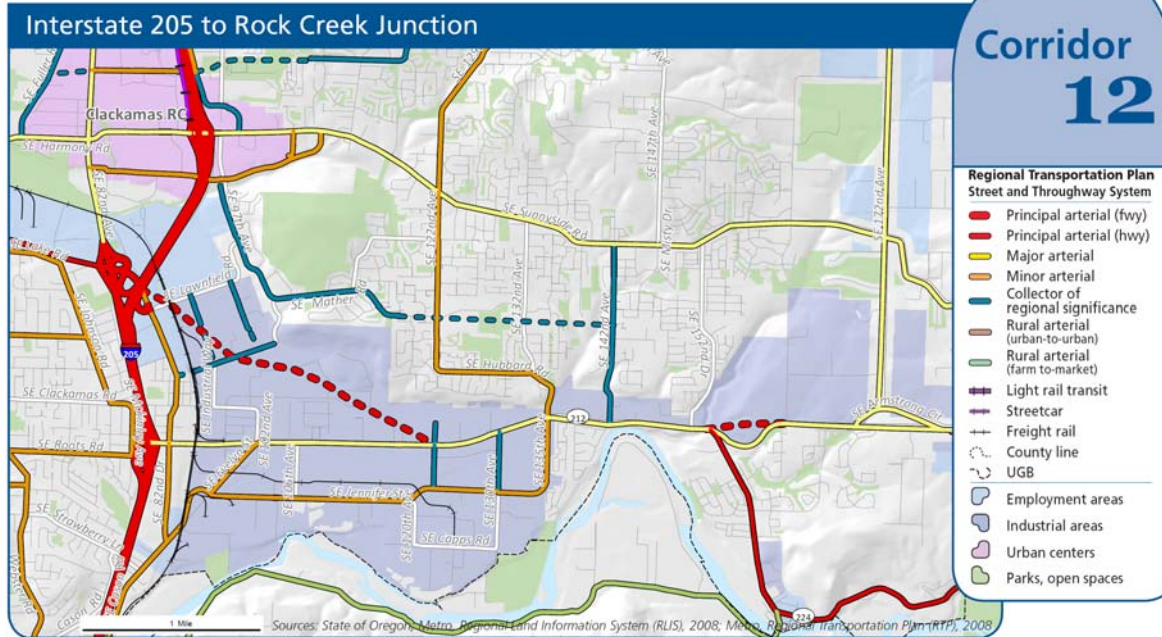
Interstate 205 to Rock Creek Junction

Corridor
12

Regional Transportation Plan
Street and Throughway System

Principal arterial (fwy)
Principal arterial (hwy)
Major arterial
Minor arterial
Collector of regional significance
Rural arterial (urban-to-urban)
Rural arterial (farm to-market)
Light rail transit
Streetcar
Freight rail
County line
UGB
Employment areas
Industrial areas
Urban centers
Parks, open spaces

Clackamas RC
SE Harmony Rd
SE Fuller Rd
SE 82nd Ave
SE 97th Ave
SE Sunnyside Rd
SE 122nd Ave
SE 132nd Ave
SE 142nd Ave
SE 147th Ave
SE Misty Dr
SE 172nd Ave
SE Lawnfield Rd
SE Mather Rd
SE Hubbard Rd
SE 152nd Dr
SE Armstrong Cir
SE Johnson Rd
SE Clackamas Rd
SE Industrial Way
SE 102nd Ave
SE Roots Rd
SE 106th Ave
SE Jennifer St
SE 120th Ave
SE 130th Ave
SE 135th Ave
SE Capps Rd
SE Strawberry Ln
SE 82nd Dr
Cason Rd
205
212
224
1 Mile
Sources: State of Oregon, Metro, Regional Land Information System (RLIS), 2008; Metro, Regional Transportation Plan (RTP), 2008